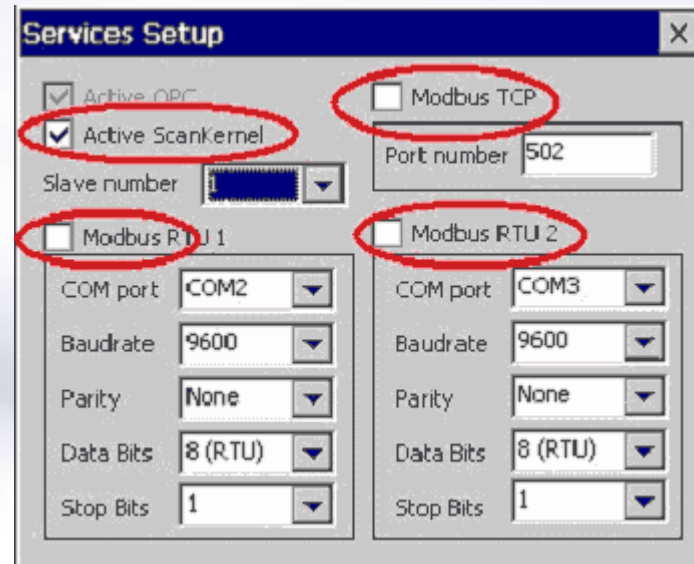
Services Setup

×

Active OPC

Active ScanKernel

Slave number 1

Modbus TCP

Port number 502

Modbus RTU 1

COM port COM2

Baudrate 9600

Parity None

Data Bits 8 (RTU)

Stop Bits 1

Modbus RTU 2

COM port COM3

Baudrate 9600

Parity None

Data Bits 8 (RTU)

Stop Bits 1